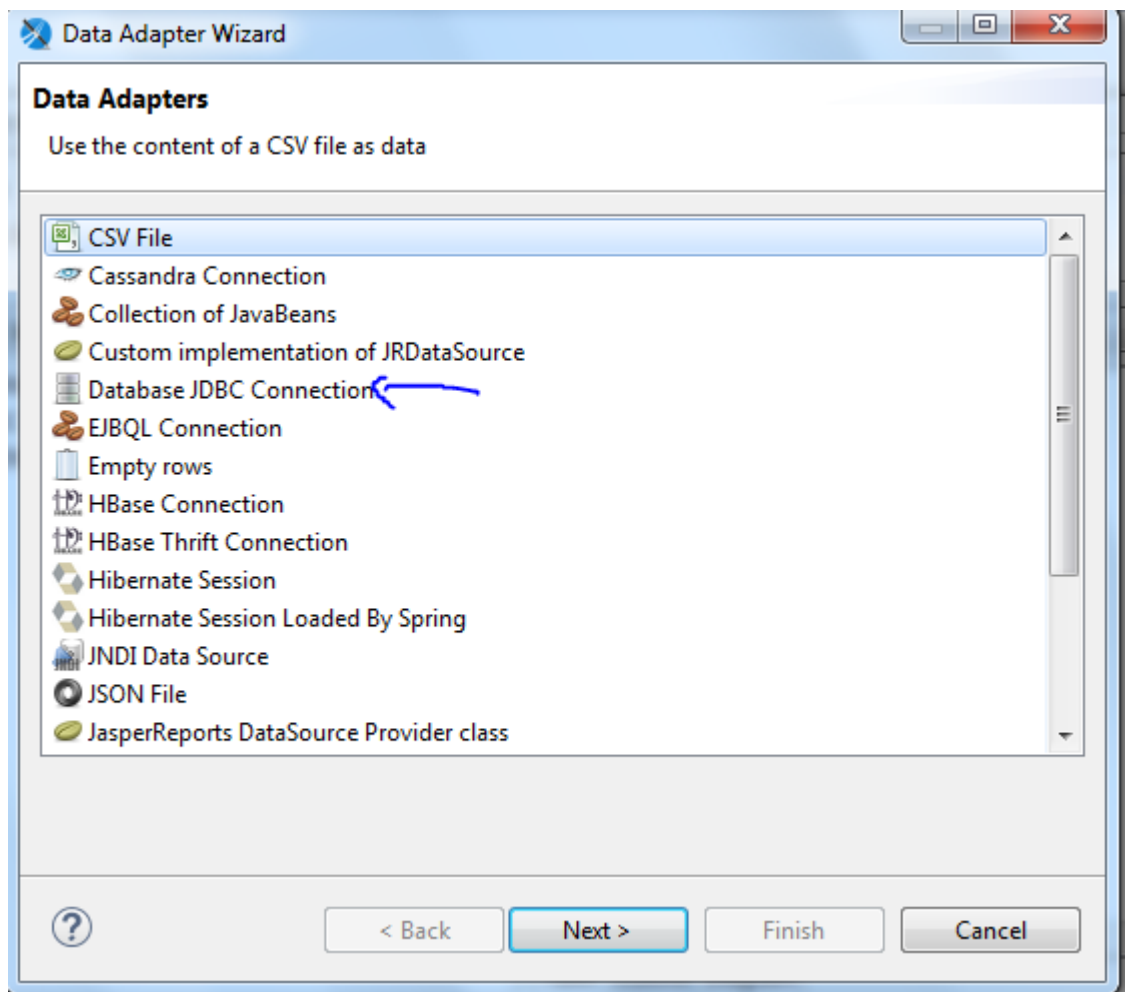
Data Adapter Wizard

Data Adapters

Use the content of a CSV file as data

CSV File
Cassandra Connection
Collection of JavaBeans
Custom implementation of JRDataSource
Database JDBC Connection
EJBQL Connection
Empty rows
HBase Connection
HBase Thrift Connection
Hibernate Session
Hibernate Session Loaded By Spring
JNDI Data Source
JSON File
JasperReports DataSource Provider class

?

< Back
Next >
Finish
Cancel